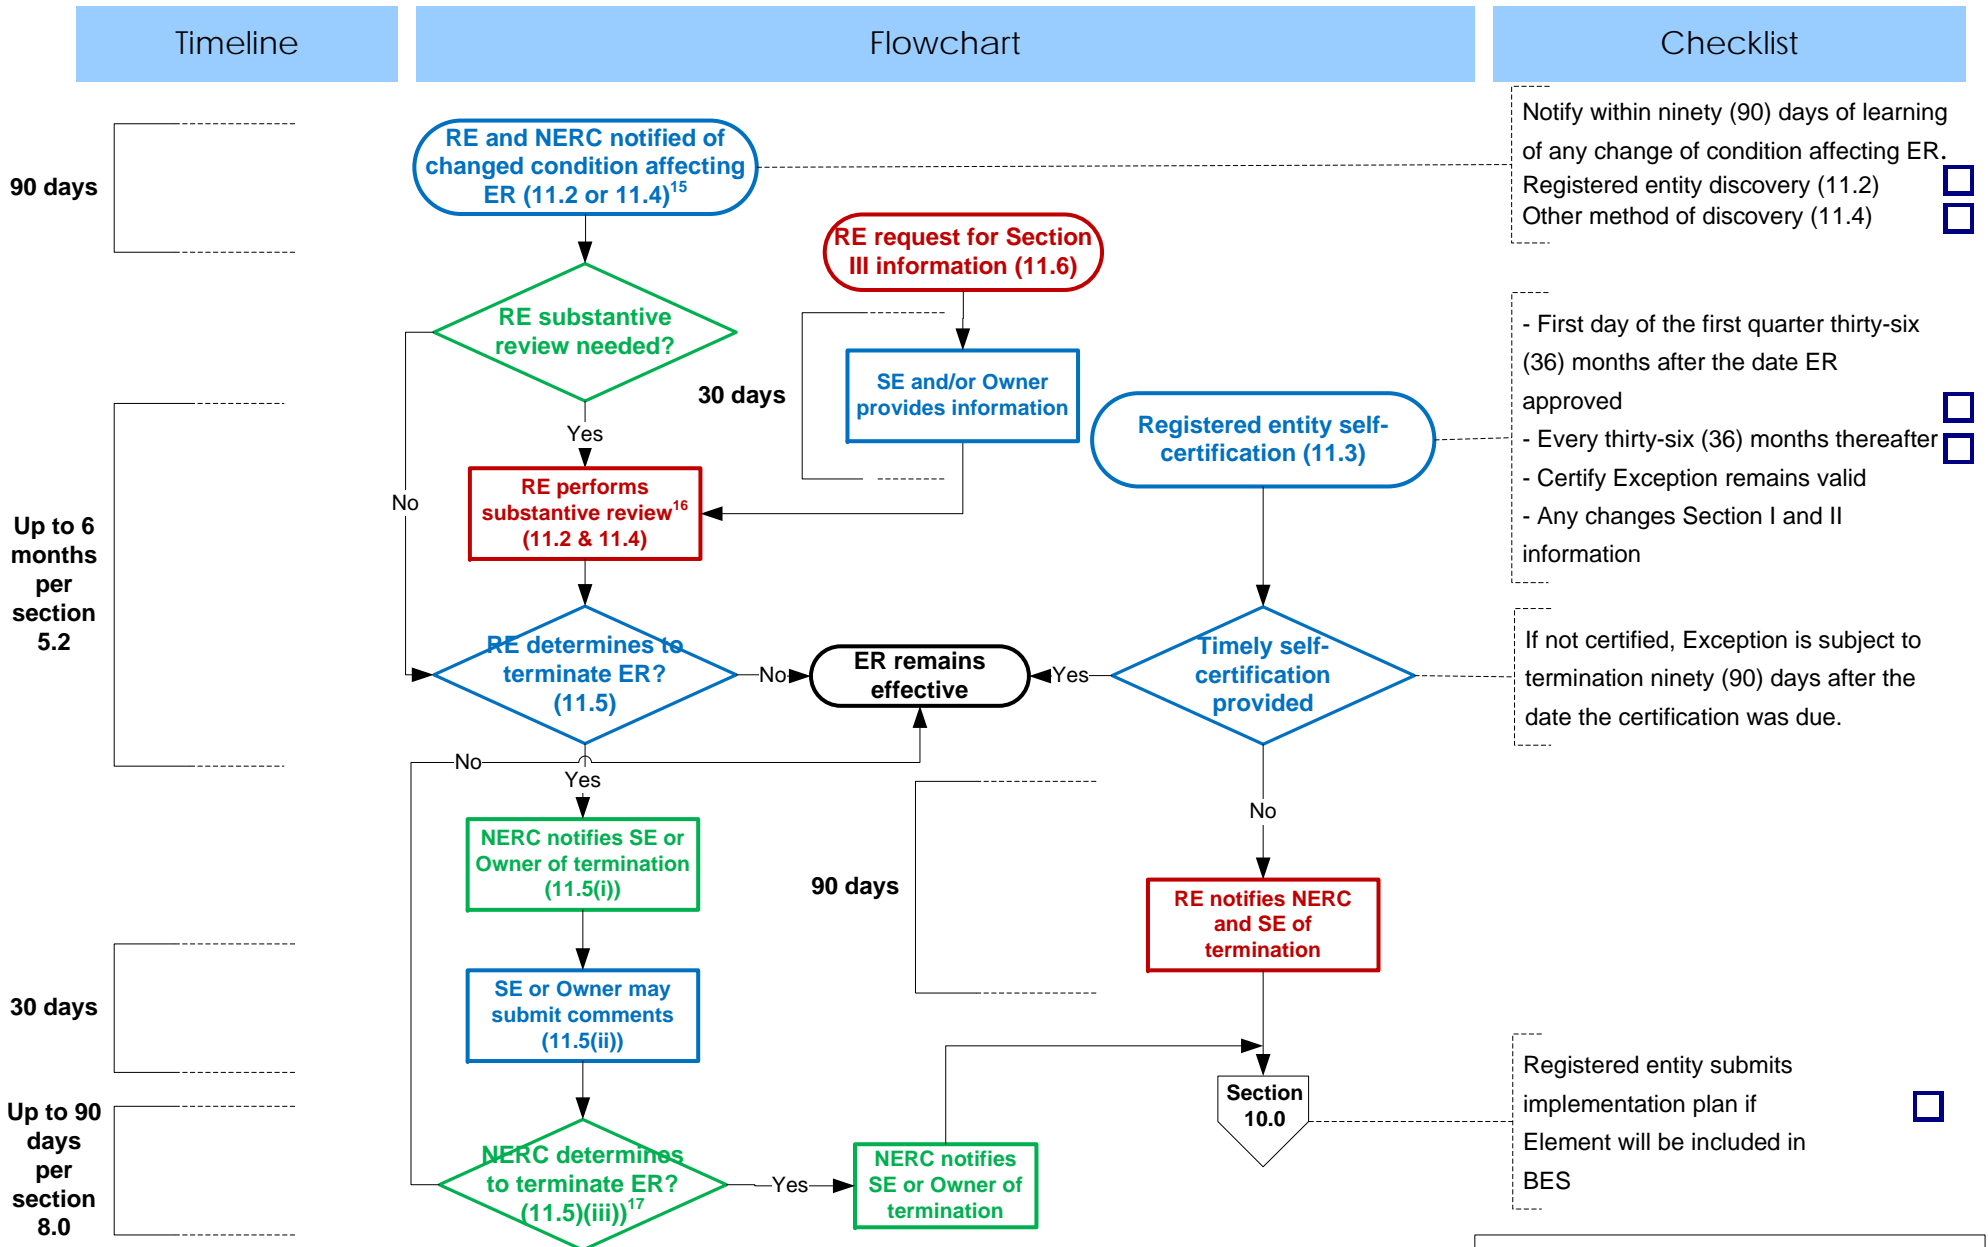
Timeline

Flowchart

Checklist

90 days

RE and NERC notified of changed condition affecting ER (11.2 or 11.4)$^{15}$

Notify within ninety (90) days of learning of any change of condition affecting ER.
Registered entity discovery (11.2)
Other method of discovery (11.4)

RE request for Section III information (11.6)

RE substantive review needed?

30 days

SE and/or Owner provides information

Registered entity self-certification (11.3)

- First day of the first quarter thirty-six (36) months after the date ER approved
- Every thirty-six (36) months thereafter
- Certify Exception remains valid
- Any changes Section I and II information

Yes

No

RE performs substantive review$^{16}$ (11.2 & 11.4)

Up to 6 months per section 5.2

RE determines to terminate ER? (11.5)

No

ER remains effective

Yes

Timely self-certification provided

If not certified, Exception is subject to termination ninety (90) days after the date the certification was due.

No

Yes

NERC notifies SE or Owner of termination (11.5(i))

90 days

No

RE notifies NERC and SE of termination

30 days

SE or Owner may submit comments (11.5(ii))

Section 10.0

Registered entity submits implementation plan if Element will be included in BES

Up to 90 days per section 8.0

NERC determines to terminate ER? (11.5)(iii))$^{17}$

Yes

NERC notifies SE or Owner of termination